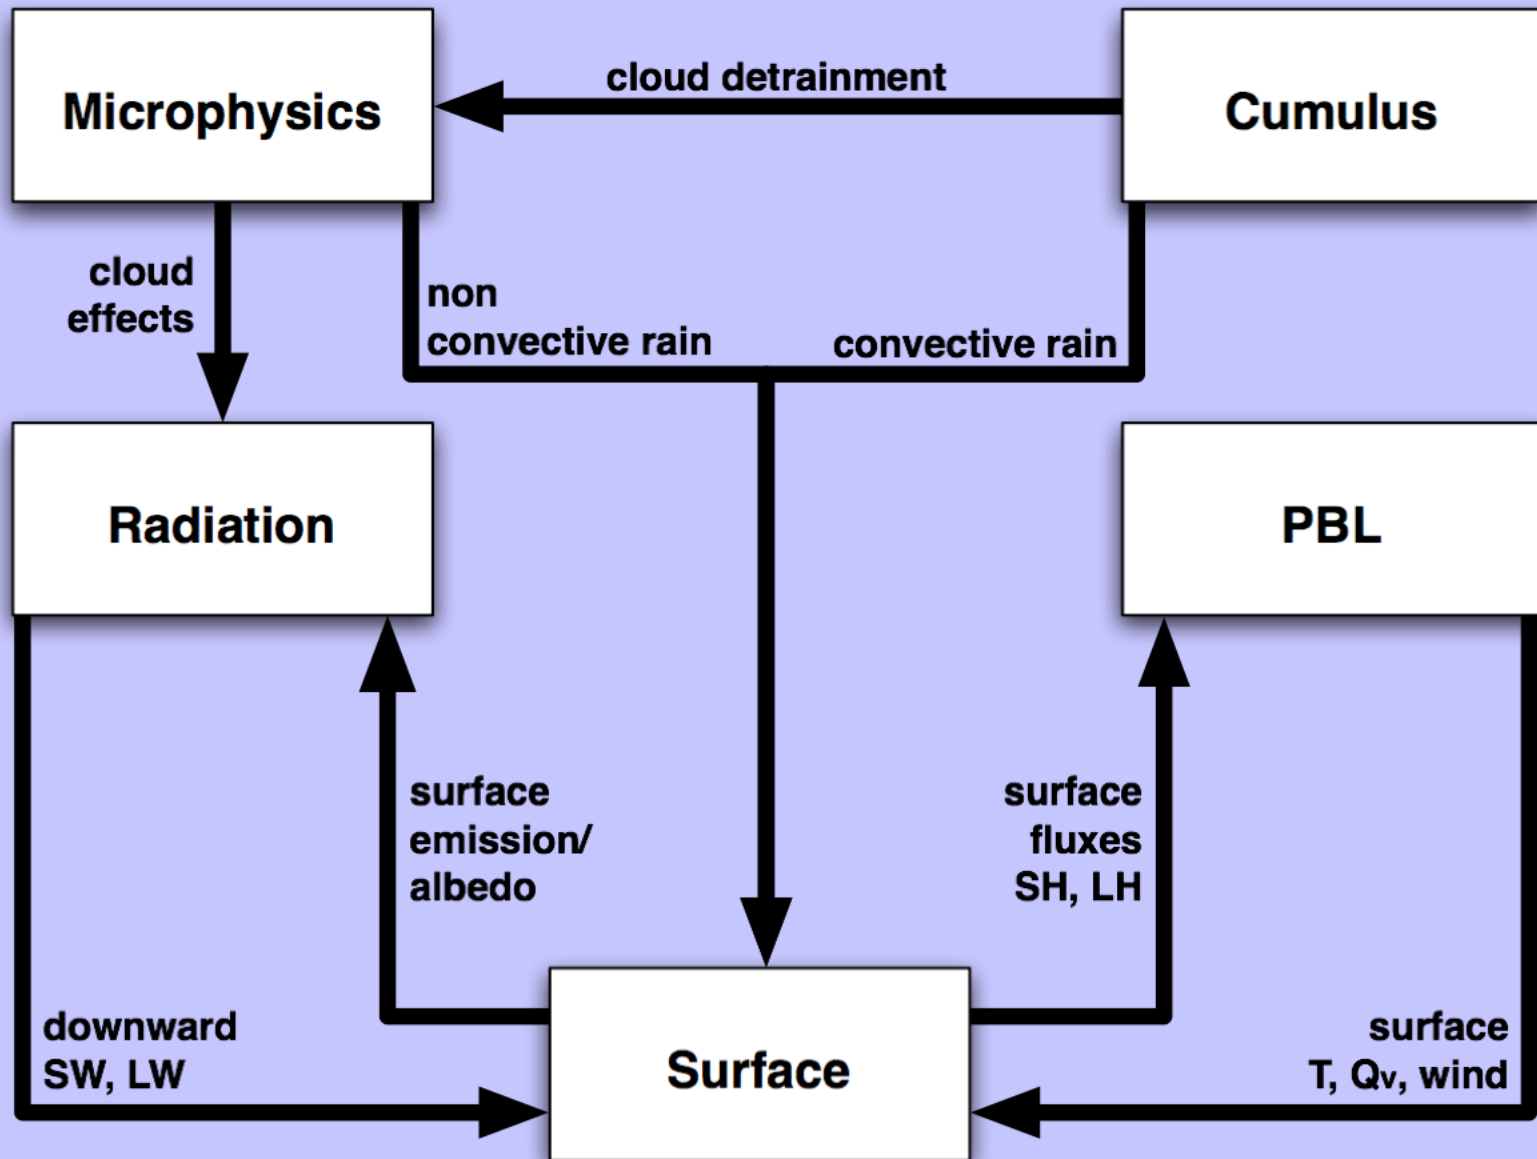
Microphysics

cloud detrainment

Cumulus

cloud effects

non convective rain

convective rain

Radiation

PBL

surface emission/ albedo

surface fluxes SH, LH

downward SW, LW

Surface

surface T, Qv, wind